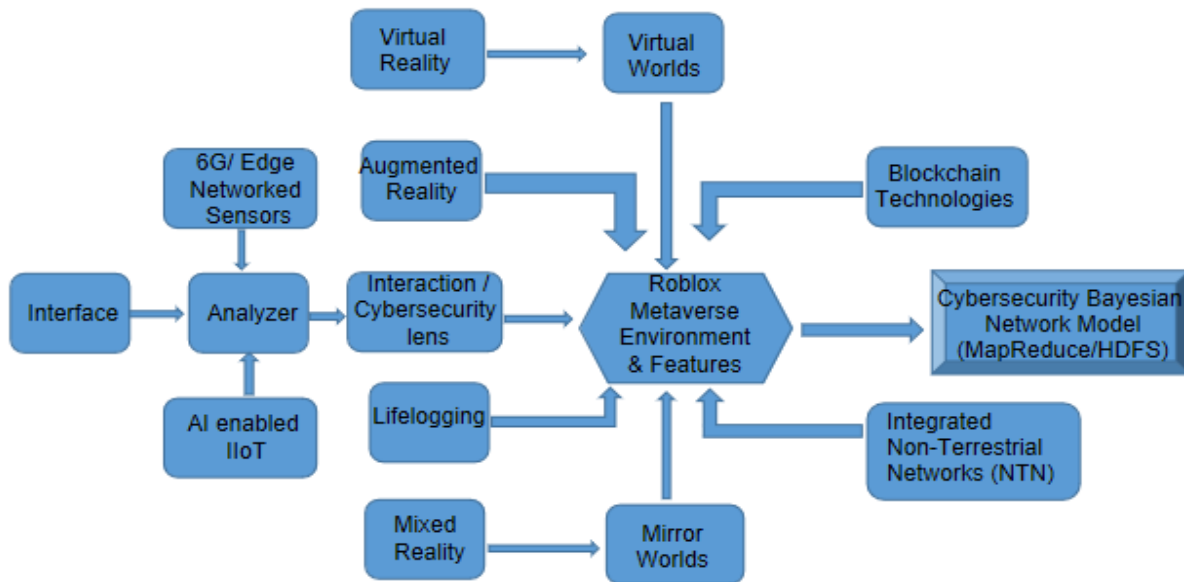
Virtual Reality

Virtual Worlds

Augmented Reality

Blockchain Technologies

6G/ Edge Networked Sensors

Interface

Analyzer

Interaction / Cybersecurity lens

Roblox Metaverse Environment & Features

Cybersecurity Bayesian Network Model (MapReduce/HDFS)

AI enabled IIoT

Lifelogging

Integrated Non-Terrestrial Networks (NTN)

Mixed Reality

Mirror Worlds